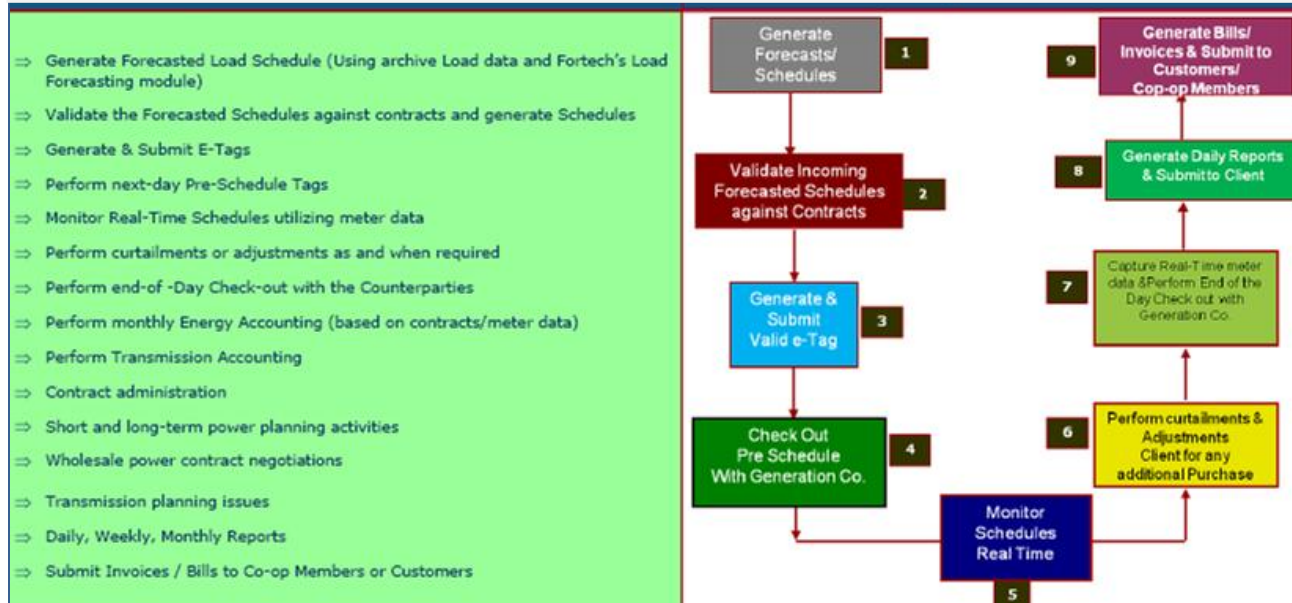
⇒ Generate Forecasted Load Schedule (Using archive Load data and Fortech's Load Forecasting module)

⇒ Validate the Forecasted Schedules against contracts and generate Schedules

⇒ Generate & Submit E-Tags

⇒ Perform next-day Pre-Schedule Tags

⇒ Monitor Real-Time Schedules utilizing meter data

⇒ Perform curtailments or adjustments as and when required

⇒ Perform end-of -Day Check-out with the Counterparties

⇒ Perform monthly Energy Accounting (based on contracts/meter data)

⇒ Perform Transmission Accounting

⇒ Contract administration

⇒ Short and long-term power planning activities

⇒ Wholesale power contract negotiations

⇒ Transmission planning issues

⇒ Daily, Weekly, Monthly Reports

⇒ Submit Invoices / Bills to Co-op Members or Customers

Generate Forecasts/ Schedules
1

Validate Incoming Forecasted Schedules against Contracts
2

Generate & Submit Valid e-Tag
3

Check Out Pre Schedule With Generation Co.
4

Monitor Schedules Real Time
5

Perform curtailments & Adjustments Client for any additional Purchase
6

Capture Real-Time meter data &Perform End of the Day Check out with Generation Co.
7

Generate Daily Reports & Submitto Client
8

Generate Bills/ Invoices & Submit to Customers/ Co-op Members
9